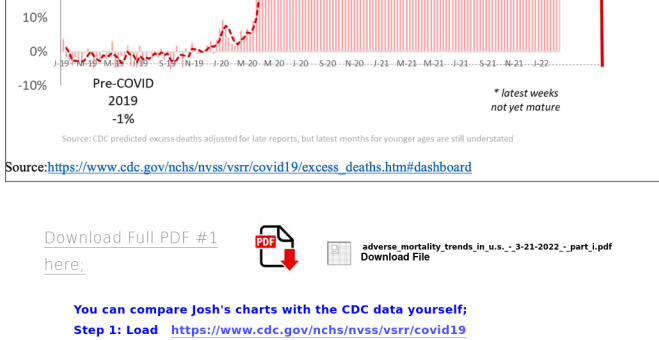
10%

0%

-10%

J-19 M-19 M-19 J-19 S-19 N-19 J-20 M-20 M-20 J-20 S-20 N-20 J-21 M-21 M-21 J-21 S-21 N-21 J-22

Pre-COVID
2019
-1%

* latest weeks
not yet mature

Source: CDC predicted excess deaths adjusted for late reports, but latest months for younger ages are still understated

Source:https://www.cdc.gov/nchs/nvss/vsrr/covid19/excess_deaths.htm#dashboard

Download Full PDF #1 here:

PDF

adverse_mortality_trends_in_u.s._-_3-21-2022_-_part_i.pdf
Download File

You can compare Josh's charts with the CDC data yourself;
Step 1: Load https://www.cdc.gov/nchs/nvss/vsrr/covid19